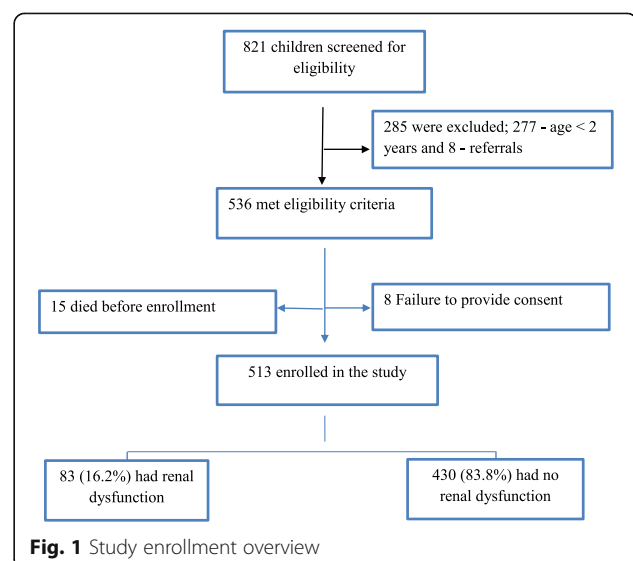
821 children screened for eligibility

285 were excluded; 277 - age < 2 years and 8 - referrals

536 met eligibility criteria

15 died before enrollment

8 Failure to provide consent

513 enrolled in the study

83 (16.2%) had renal dysfunction

430 (83.8%) had no renal dysfunction

**Fig. 1** Study enrollment overview